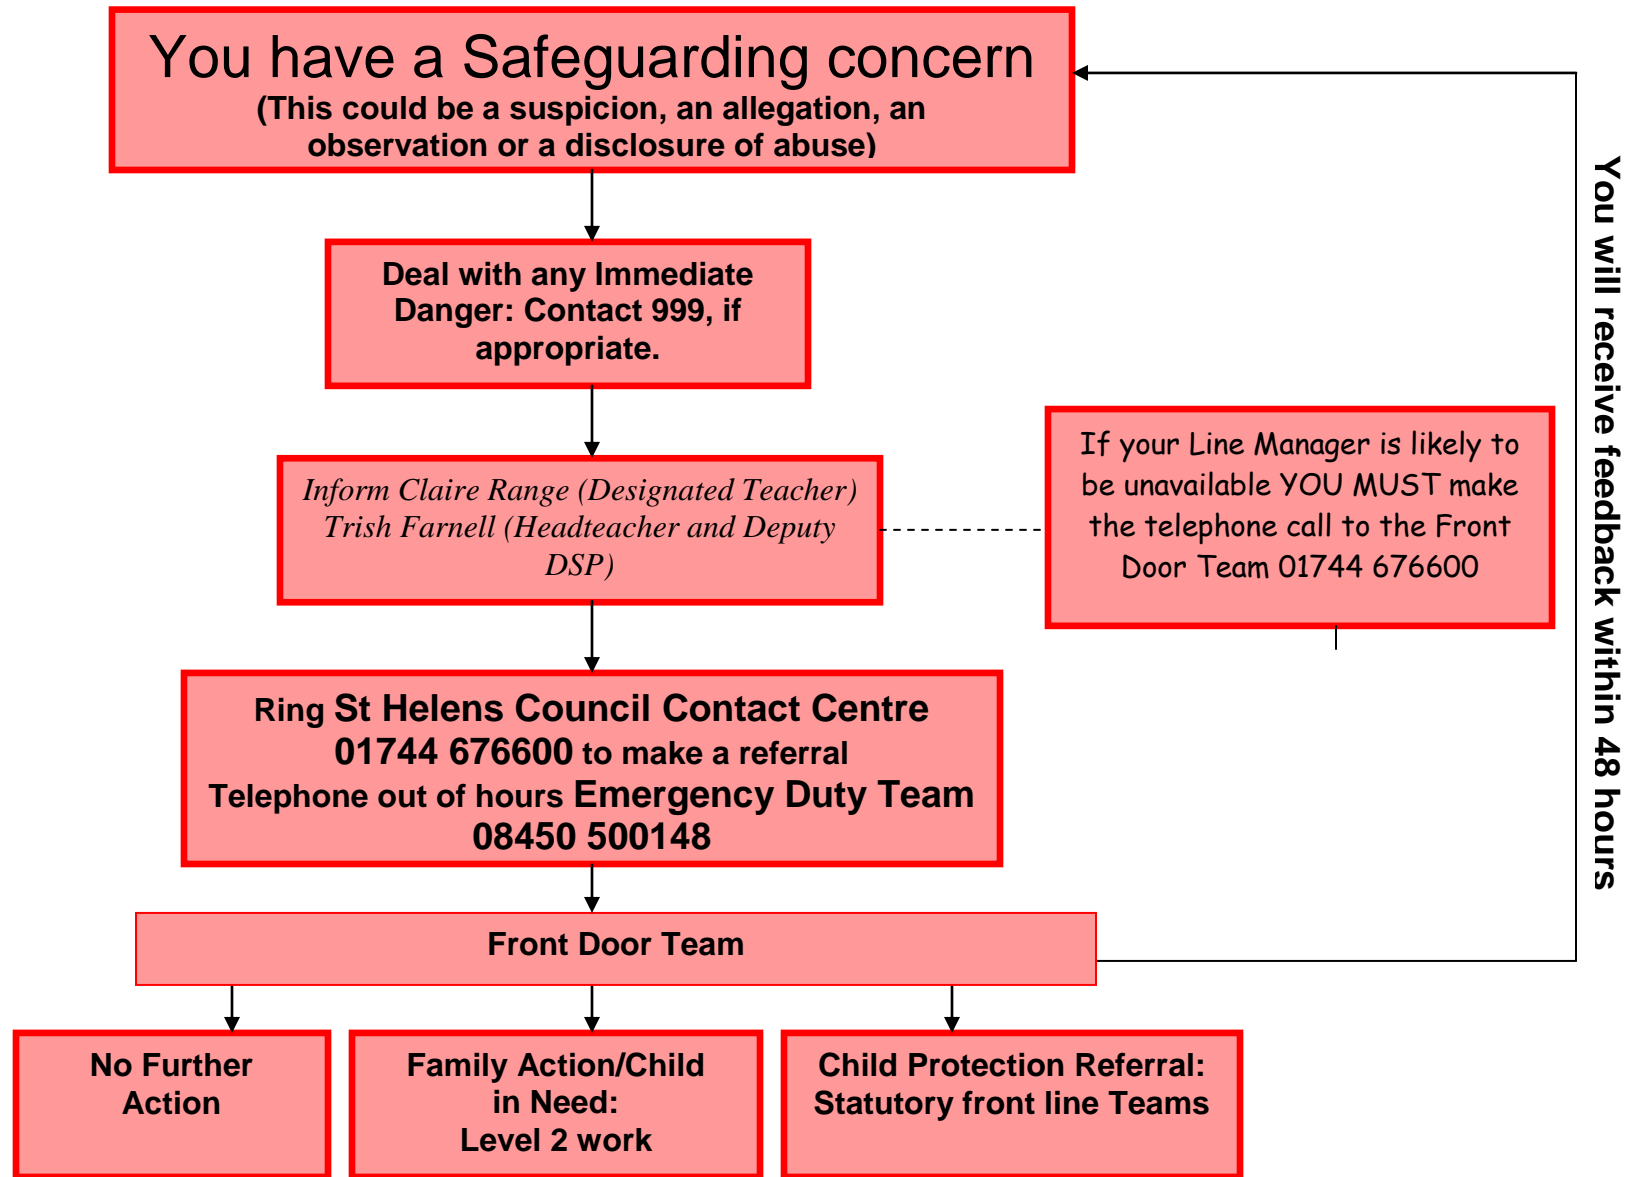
You have a Safeguarding concern
(This could be a suspicion, an allegation, an observation or a disclosure of abuse)

Deal with any Immediate Danger: Contact 999, if appropriate.

Inform Claire Range (Designated Teacher) Trish Farnell (Headteacher and Deputy DSP)

If your Line Manager is likely to be unavailable YOU MUST make the telephone call to the Front Door Team 01744 676600

Ring St Helens Council Contact Centre 01744 676600 to make a referral
Telephone out of hours Emergency Duty Team 08450 500148

Front Door Team

No Further Action

Family Action/Child in Need:
Level 2 work

Child Protection Referral:
Statutory front line Teams

You will receive feedback within 48 hours